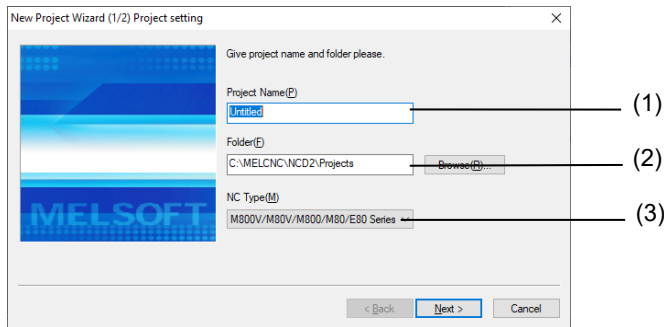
New Project Wizard (1/2) Project setting

×

MELSOFT

Give project name and folder please.

Project Name(P)

Untitled

(1)

Folder(F)

C:\MELCNC\NCD2\Projects

Browse(R)...

(2)

NC Type(M)

M800V/M80V/M800/M80/E80 Series

(3)

< Back

Next >

Cancel